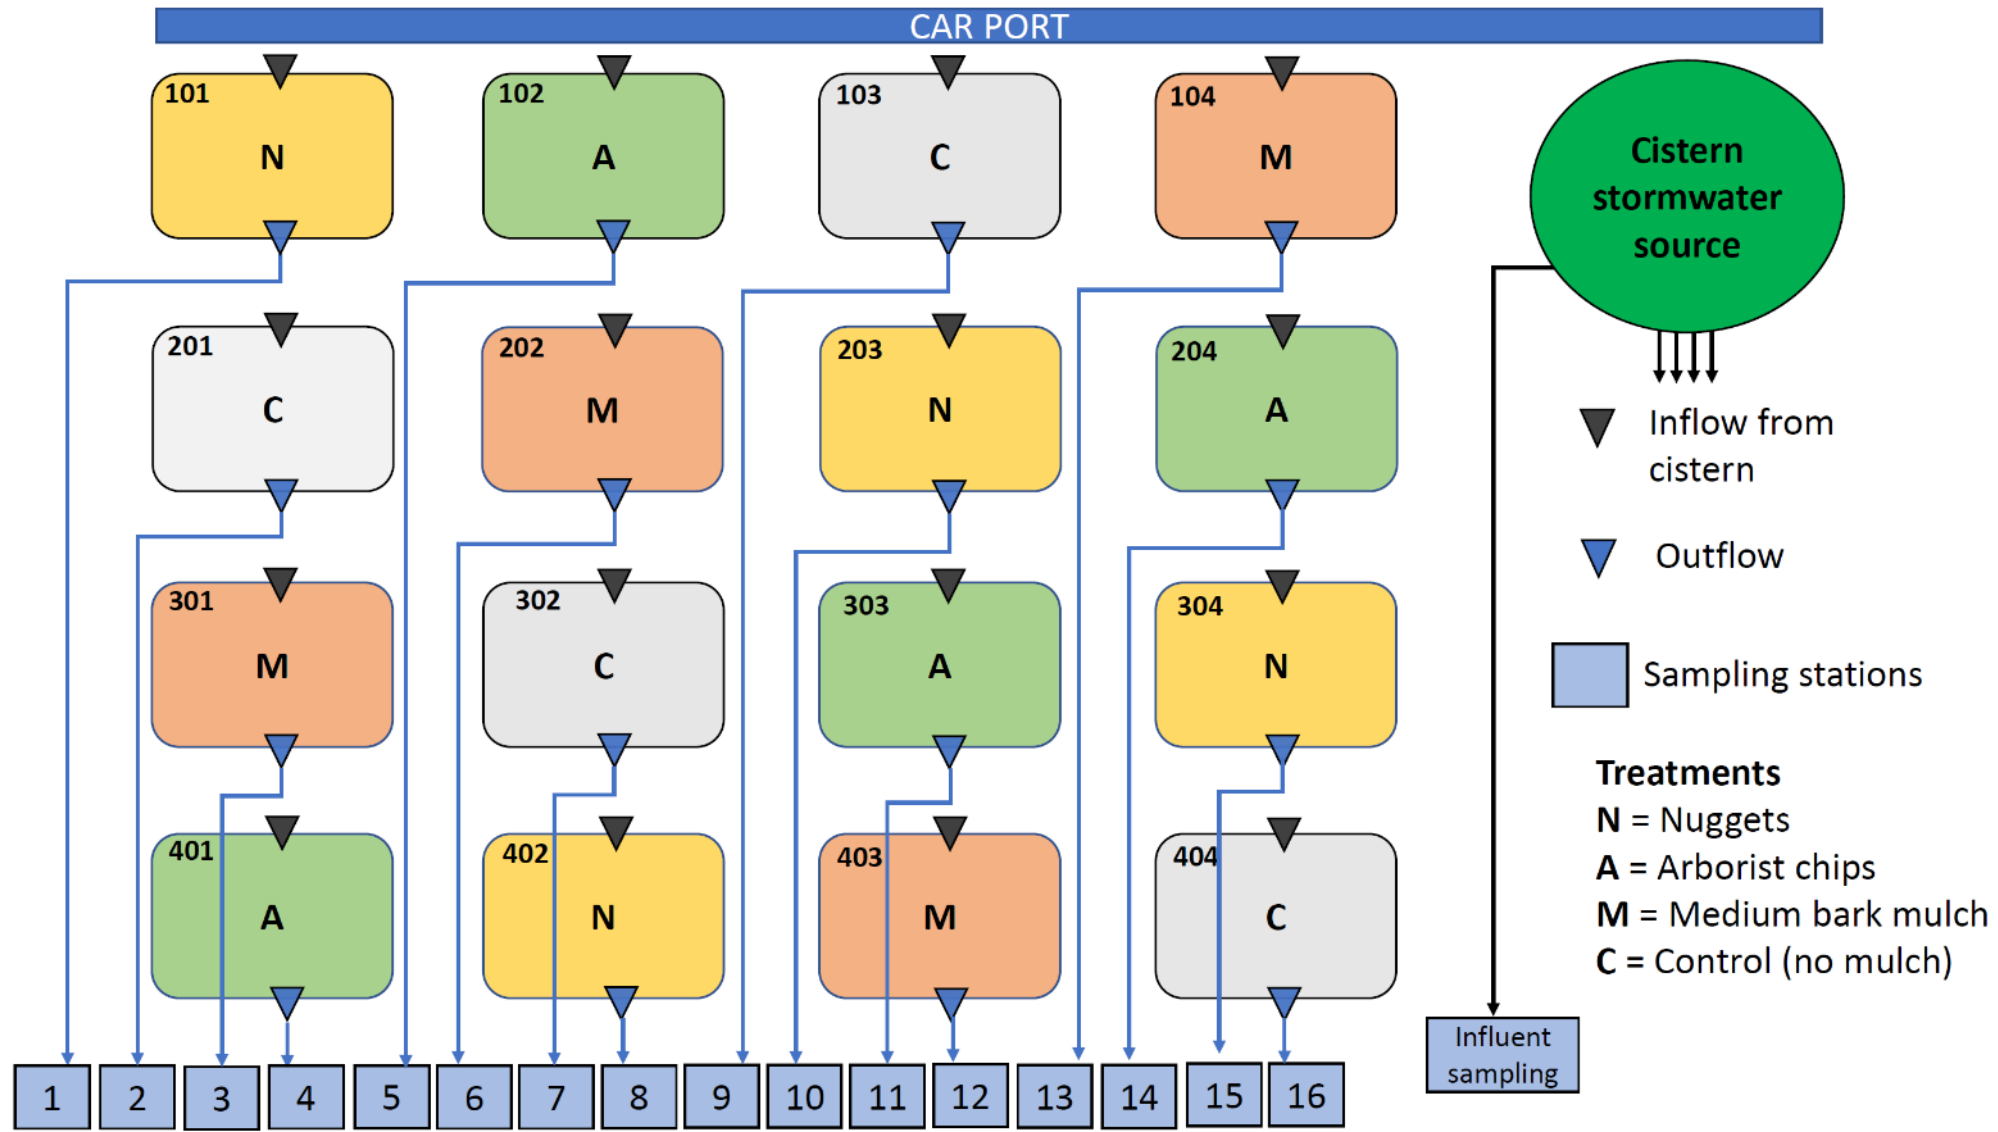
CAR PORT

101
N

102
A

103
C

104
M

Cistern stormwater source

201
C

202
M

203
N

204
A

Inflow from cistern

Outflow

301
M

302
C

303
A

304
N

Sampling stations

Treatments
N = Nuggets
A = Arborist chips
M = Medium bark mulch
C = Control (no mulch)

401
A

402
N

403
M

404
C

1 2 3 4 5 6 7 8 9 10 11 12 13 14 15 16

Influent sampling